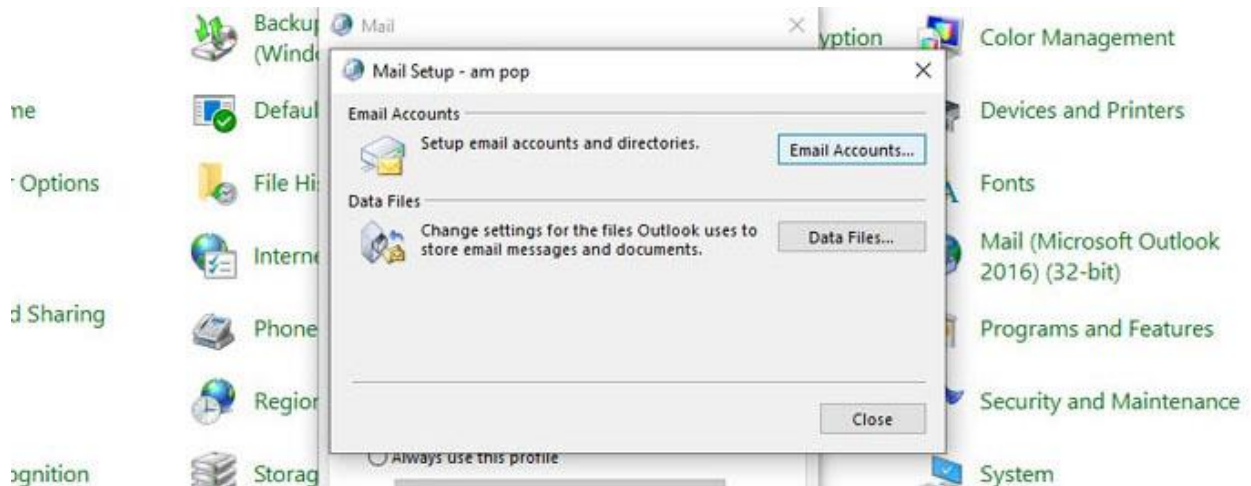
ne

Options

d Sharing

gnition

Backu (Wind

Defaul

File Hi

Interne

Phone

Regior

Storag

Mail

Mail Setup - am pop

Email Accounts

Setup email accounts and directories.

Email Accounts...

Data Files

Change settings for the files Outlook uses to store email messages and documents.

Data Files...

Close

Always use this profile

yption

Color Management

Devices and Printers

Fonts

Mail (Microsoft Outlook 2016) (32-bit)

Programs and Features

Security and Maintenance

System